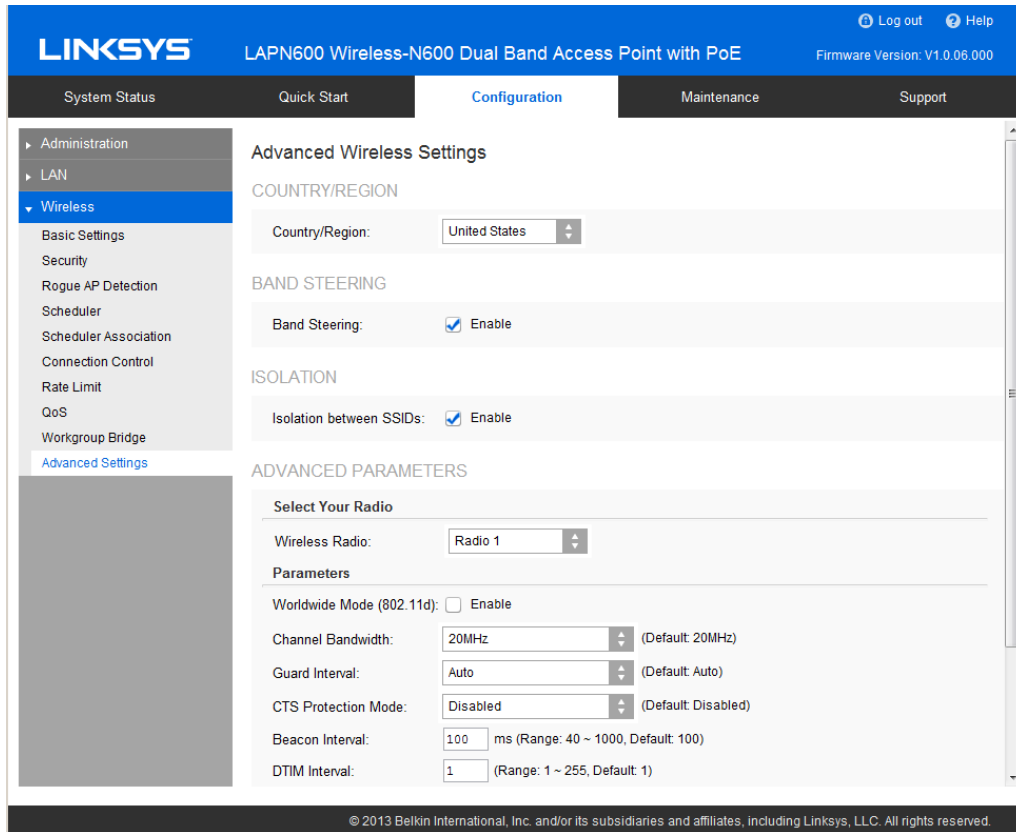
LINKSYS

LAPN600 Wireless-N600 Dual Band Access Point with PoE

Log out Help

Firmware Version: V1.0.06.000

System Status | Quick Start | Configuration | Maintenance | Support

Administration
LAN
Wireless
Basic Settings
Security
Rogue AP Detection
Scheduler
Scheduler Association
Connection Control
Rate Limit
QoS
Workgroup Bridge
Advanced Settings

Advanced Wireless Settings

COUNTRY/REGION

Country/Region: United States

BAND STEERING

Band Steering: Enable

ISOLATION

Isolation between SSIDs: Enable

ADVANCED PARAMETERS

Select Your Radio

Wireless Radio: Radio 1

Parameters

Worldwide Mode (802.11d): Enable

Channel Bandwidth: 20MHz (Default: 20MHz)

Guard Interval: Auto (Default: Auto)

CTS Protection Mode: Disabled (Default: Disabled)

Beacon Interval: 100 ms (Range: 40 ~ 1000, Default: 100)

DTIM Interval: 1 (Range: 1 ~ 255, Default: 1)

© 2013 Belkin International, Inc. and/or its subsidiaries and affiliates, including Linksys, LLC. All rights reserved.